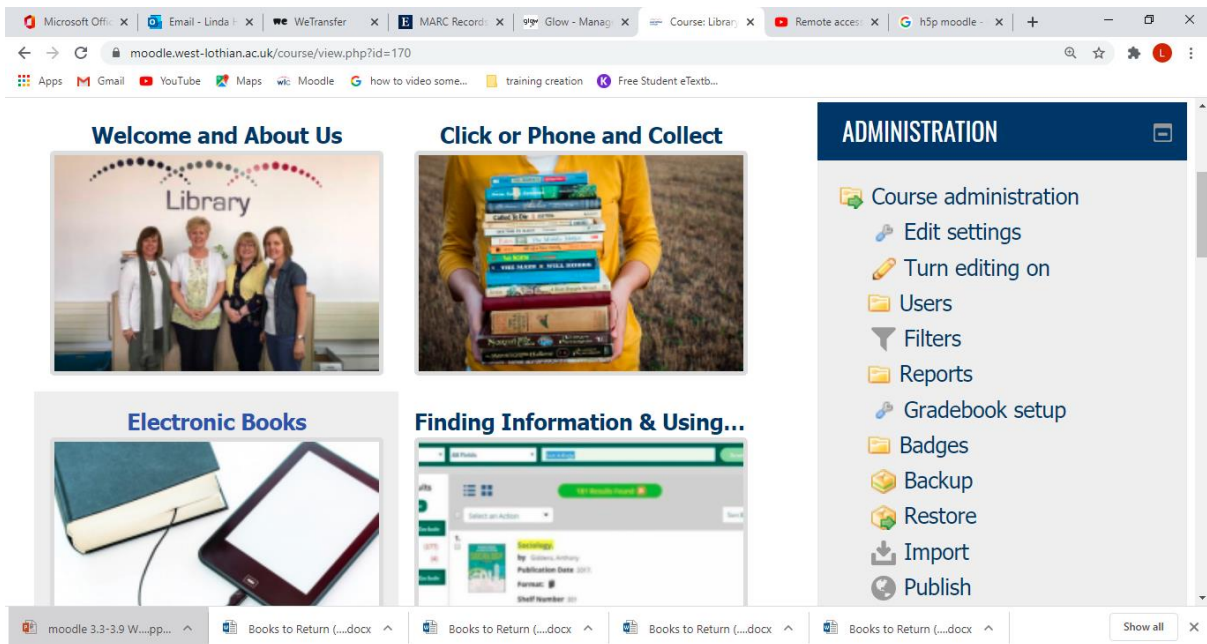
Microsoft Offic × Email - Linda × WeTransfer × MARC Record × Glow - Manag × Course: Library × Remote acces × h5p moodle - × +

moodle.west-lothian.ac.uk/course/view.php?id=170

Apps Gmail YouTube Maps Moodle how to video some... training creation Free Student eTextb...

Welcome and About Us

Library

Click or Phone and Collect

Electronic Books

Finding Information & Using...

All Fields

181 Results Found

Select an Action

Sociology

by Giddens, Anthony

Publication Date 2017

Format:

Shelf Number

ADMINISTRATION

Course administration

Edit settings

Turn editing on

Users

Filters

Reports

Gradebook setup

Badges

Backup

Restore

Import

Publish

moodle 3.3-3.9 W....pp... ^ Books to Return (....docx ^ Books to Return (....docx ^ Books to Return (....docx ^ Books to Return (....docx ^ Show all ×